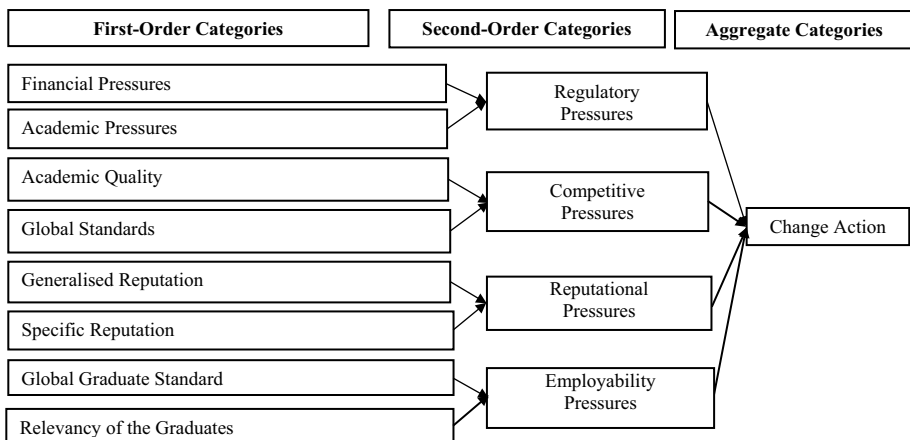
First-Order Categories

Second-Order Categories

Aggregate Categories

Financial Pressures

Academic Pressures

Regulatory Pressures

Academic Quality

Global Standards

Competitive Pressures

Change Action

Generalised Reputation

Specific Reputation

Reputational Pressures

Global Graduate Standard

Relevancy of the Graduates

Employability Pressures